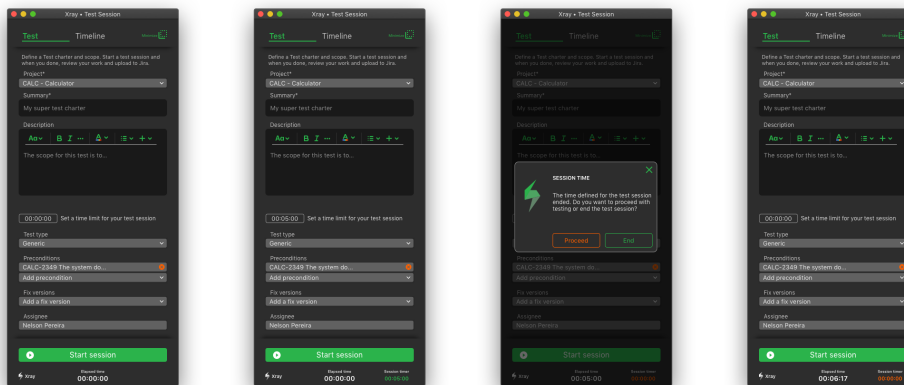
Xray • Test Session

Test Timeline

Define a Test charter and scope. Start a test session and when you done, review your work and upload to Jira.

Project*
CALC - Calculator

Summary*
My super test charter

Description
Aa B I ··· A

The scope for this test is to...

00:00:00 Set a time limit for your test session

Test type
Generic

Preconditions
CALC-2349 The system do...
Add precondition

Fix versions
Add a fix version

Assignee
Nelson Pereira

Start session

Xray Elapsed time 00:00:00

Xray • Test Session

Test Timeline

Define a Test charter and scope. Start a test session and when you done, review your work and upload to Jira.

Project*
CALC - Calculator

Summary*
My super test charter

Description
Aa B I ··· A

The scope for this test is to...

00:05:00 Set a time limit for your test session

Test type
Generic

Preconditions
CALC-2349 The system do...
Add precondition

Fix versions
Add a fix version

Assignee
Nelson Pereira

Start session

Xray Elapsed time 00:00:00 Session timer 00:05:00

Xray • Test Session

Test Timeline

Define a Test charter and scope. Start a test session and when you done, review your work and upload to Jira.

Project*
CALC - Calculator

Summary*
My super test charter

Description

The scope for this test is to...

SESSION TIME

The time defined for the test session ended. Do you want to proceed with testing or end the test session?

Proceed End

Preconditions
CALC-2349 The system do...
Add precondition

Fix versions
Add a fix version

Assignee
Nelson Pereira

Start session

Xray Elapsed time 00:05:00 Session timer 00:00:00

Xray • Test Session

Test Timeline

Define a Test charter and scope. Start a test session and when you done, review your work and upload to Jira.

Project*
CALC - Calculator

Summary*
My super test charter

Description
Aa B I ··· A

The scope for this test is to...

00:00:00 Set a time limit for your test session

Test type
Generic

Preconditions
CALC-2349 The system do...
Add precondition

Fix versions
Add a fix version

Assignee
Nelson Pereira

Start session

Xray Elapsed time 00:06:17 Session timer